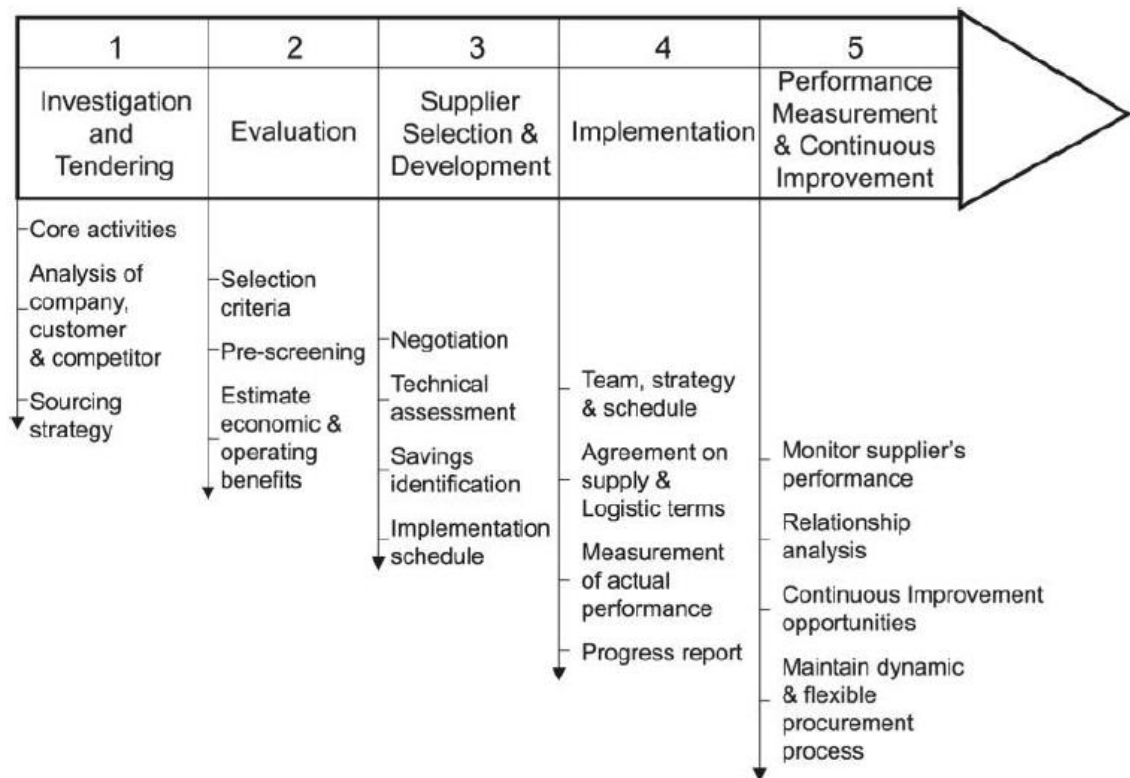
| 1 | 2 | 3 | 4 | 5 |
|---|---|---|---|---|
| Investigation and Tendering | Evaluation | Supplier Selection & Development | Implementation | Performance Measurement & Continuous Improvement |

Core activities

Analysis of company, customer & competitor

Sourcing strategy

Selection criteria

Pre-screening

Estimate economic & operating benefits

Negotiation

Technical assessment

Savings identification

Implementation schedule

Team, strategy & schedule

Agreement on supply & Logistic terms

Measurement of actual performance

Progress report

Monitor supplier's performance

Relationship analysis

Continuous Improvement opportunities

Maintain dynamic & flexible procurement process